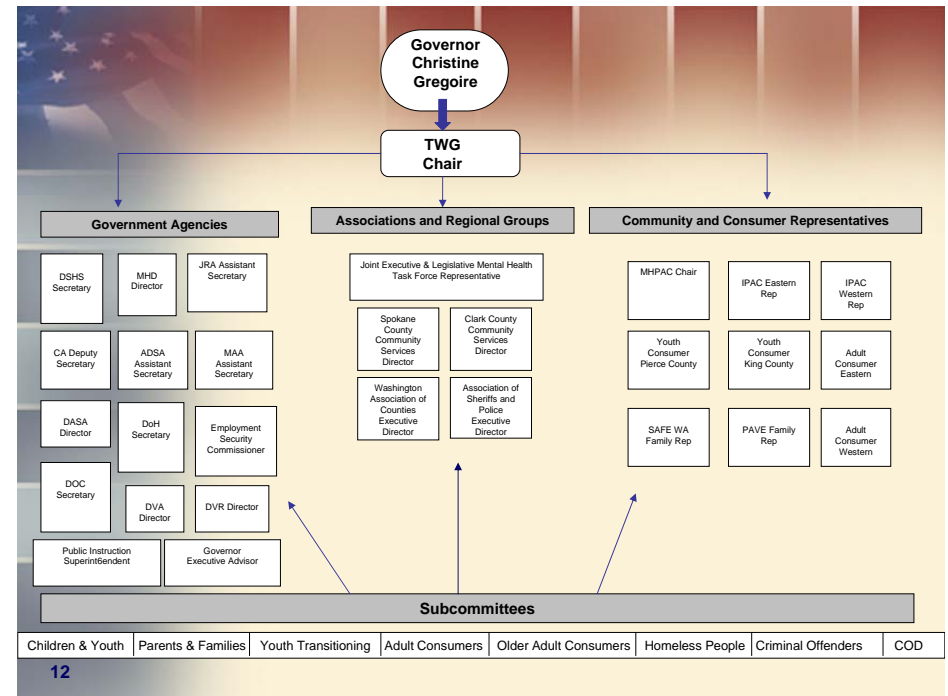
Governor Christine Gregoire

TWG Chair

Government Agencies

Associations and Regional Groups

Community and Consumer Representatives

DSHS Secretary

MHD Director

JRA Assistant Secretary

CA Deputy Secretary

ADSA Assistant Secretary

MAA Assistant Secretary

DASA Director

DoH Secretary

Employment Security Commissioner

DOC Secretary

DVA Director

DVR Director

Public Instruction Superint6endent

Governor Executive Advisor

Joint Executive & Legislative Mental Health Task Force Representative

Spokane County Community Services Director

Clark County Community Services Director

Washington Association of Counties Executive Director

Association of Sheriffs and Police Executive Director

MHPAC Chair

IPAC Eastern Rep

IPAC Western Rep

Youth Consumer Pierce County

Youth Consumer King County

Adult Consumer Eastern

SAFE WA Family Rep

PAVE Family Rep

Adult Consumer Western

Subcommittees

| Children & Youth | Parents & Families | Youth Transitioning | Adult Consumers | Older Adult Consumers | Homeless People | Criminal Offenders | COD |
|---|---|---|---|---|---|---|---|

12